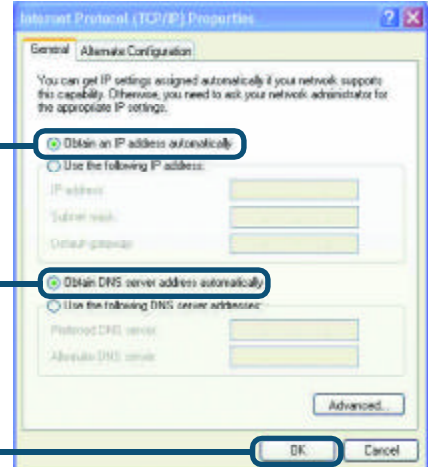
Internet Protocol (TCP/IP) Properties

General | Alternate Configuration

You can get IP settings assigned automatically if your network supports this capability. Otherwise, you need to ask your network administrator for the appropriate IP settings.

Obtain an IP address automatically

Use the following IP address:

IP address:

Subnet mask:

Default gateway:

Obtain DNS server address automatically

Use the following DNS server addresses:

Preferred DNS server:

Alternate DNS server:

Advanced...

OK

Cancel